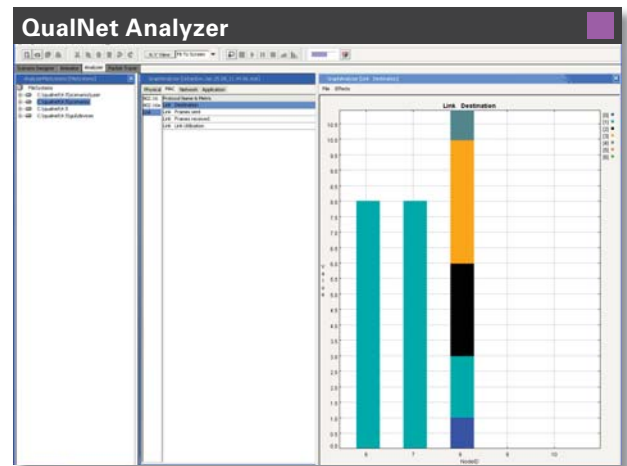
QualNet Analyzer

Fit To Screen

Scenario Designer | Animator | Analyzer | Packet Tracer

Physical | MAC | Network | Application

Protocol Name & Metric
Link Destination
Link Frames sent
Link Frames received
Link Link Utilization

File Effects

Link Destination

11.0
10.0
9.0
8.0
7.0
6.0
5.0
4.0
3.0
2.0
1.0
0.0

6 7 8 9 10
NodeID